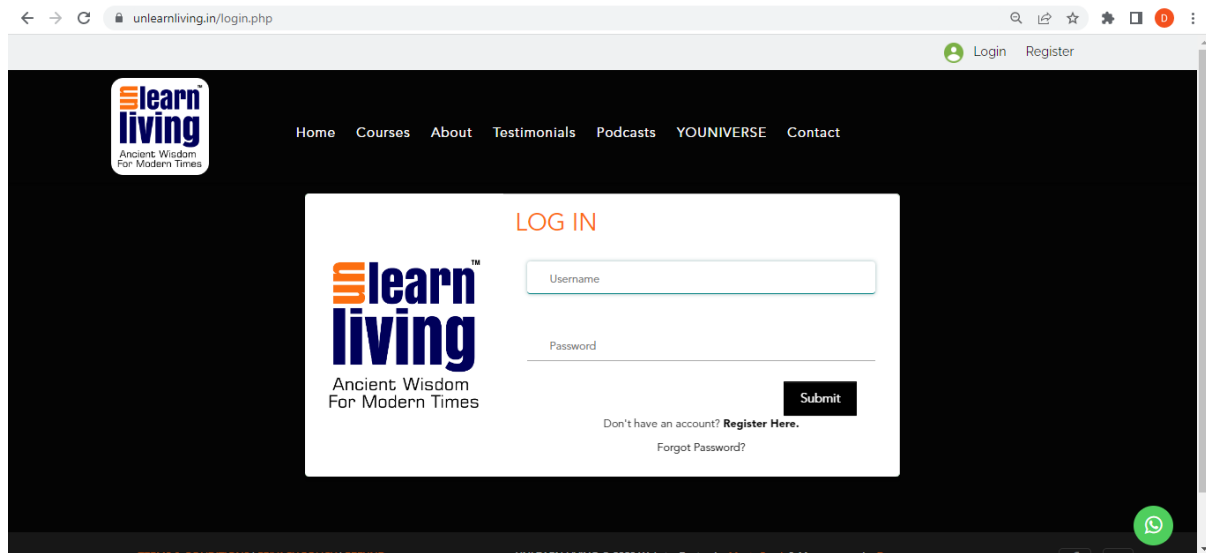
unlearnliving.in/login.php

D

Login Register

unlearn™ living Ancient Wisdom For Modern Times

Home Courses About Testimonials Podcasts YOUNIVERSE Contact

LOG IN

unlearn™ living Ancient Wisdom For Modern Times

Username

Password

Submit

Don't have an account? Register Here.

Forgot Password?

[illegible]